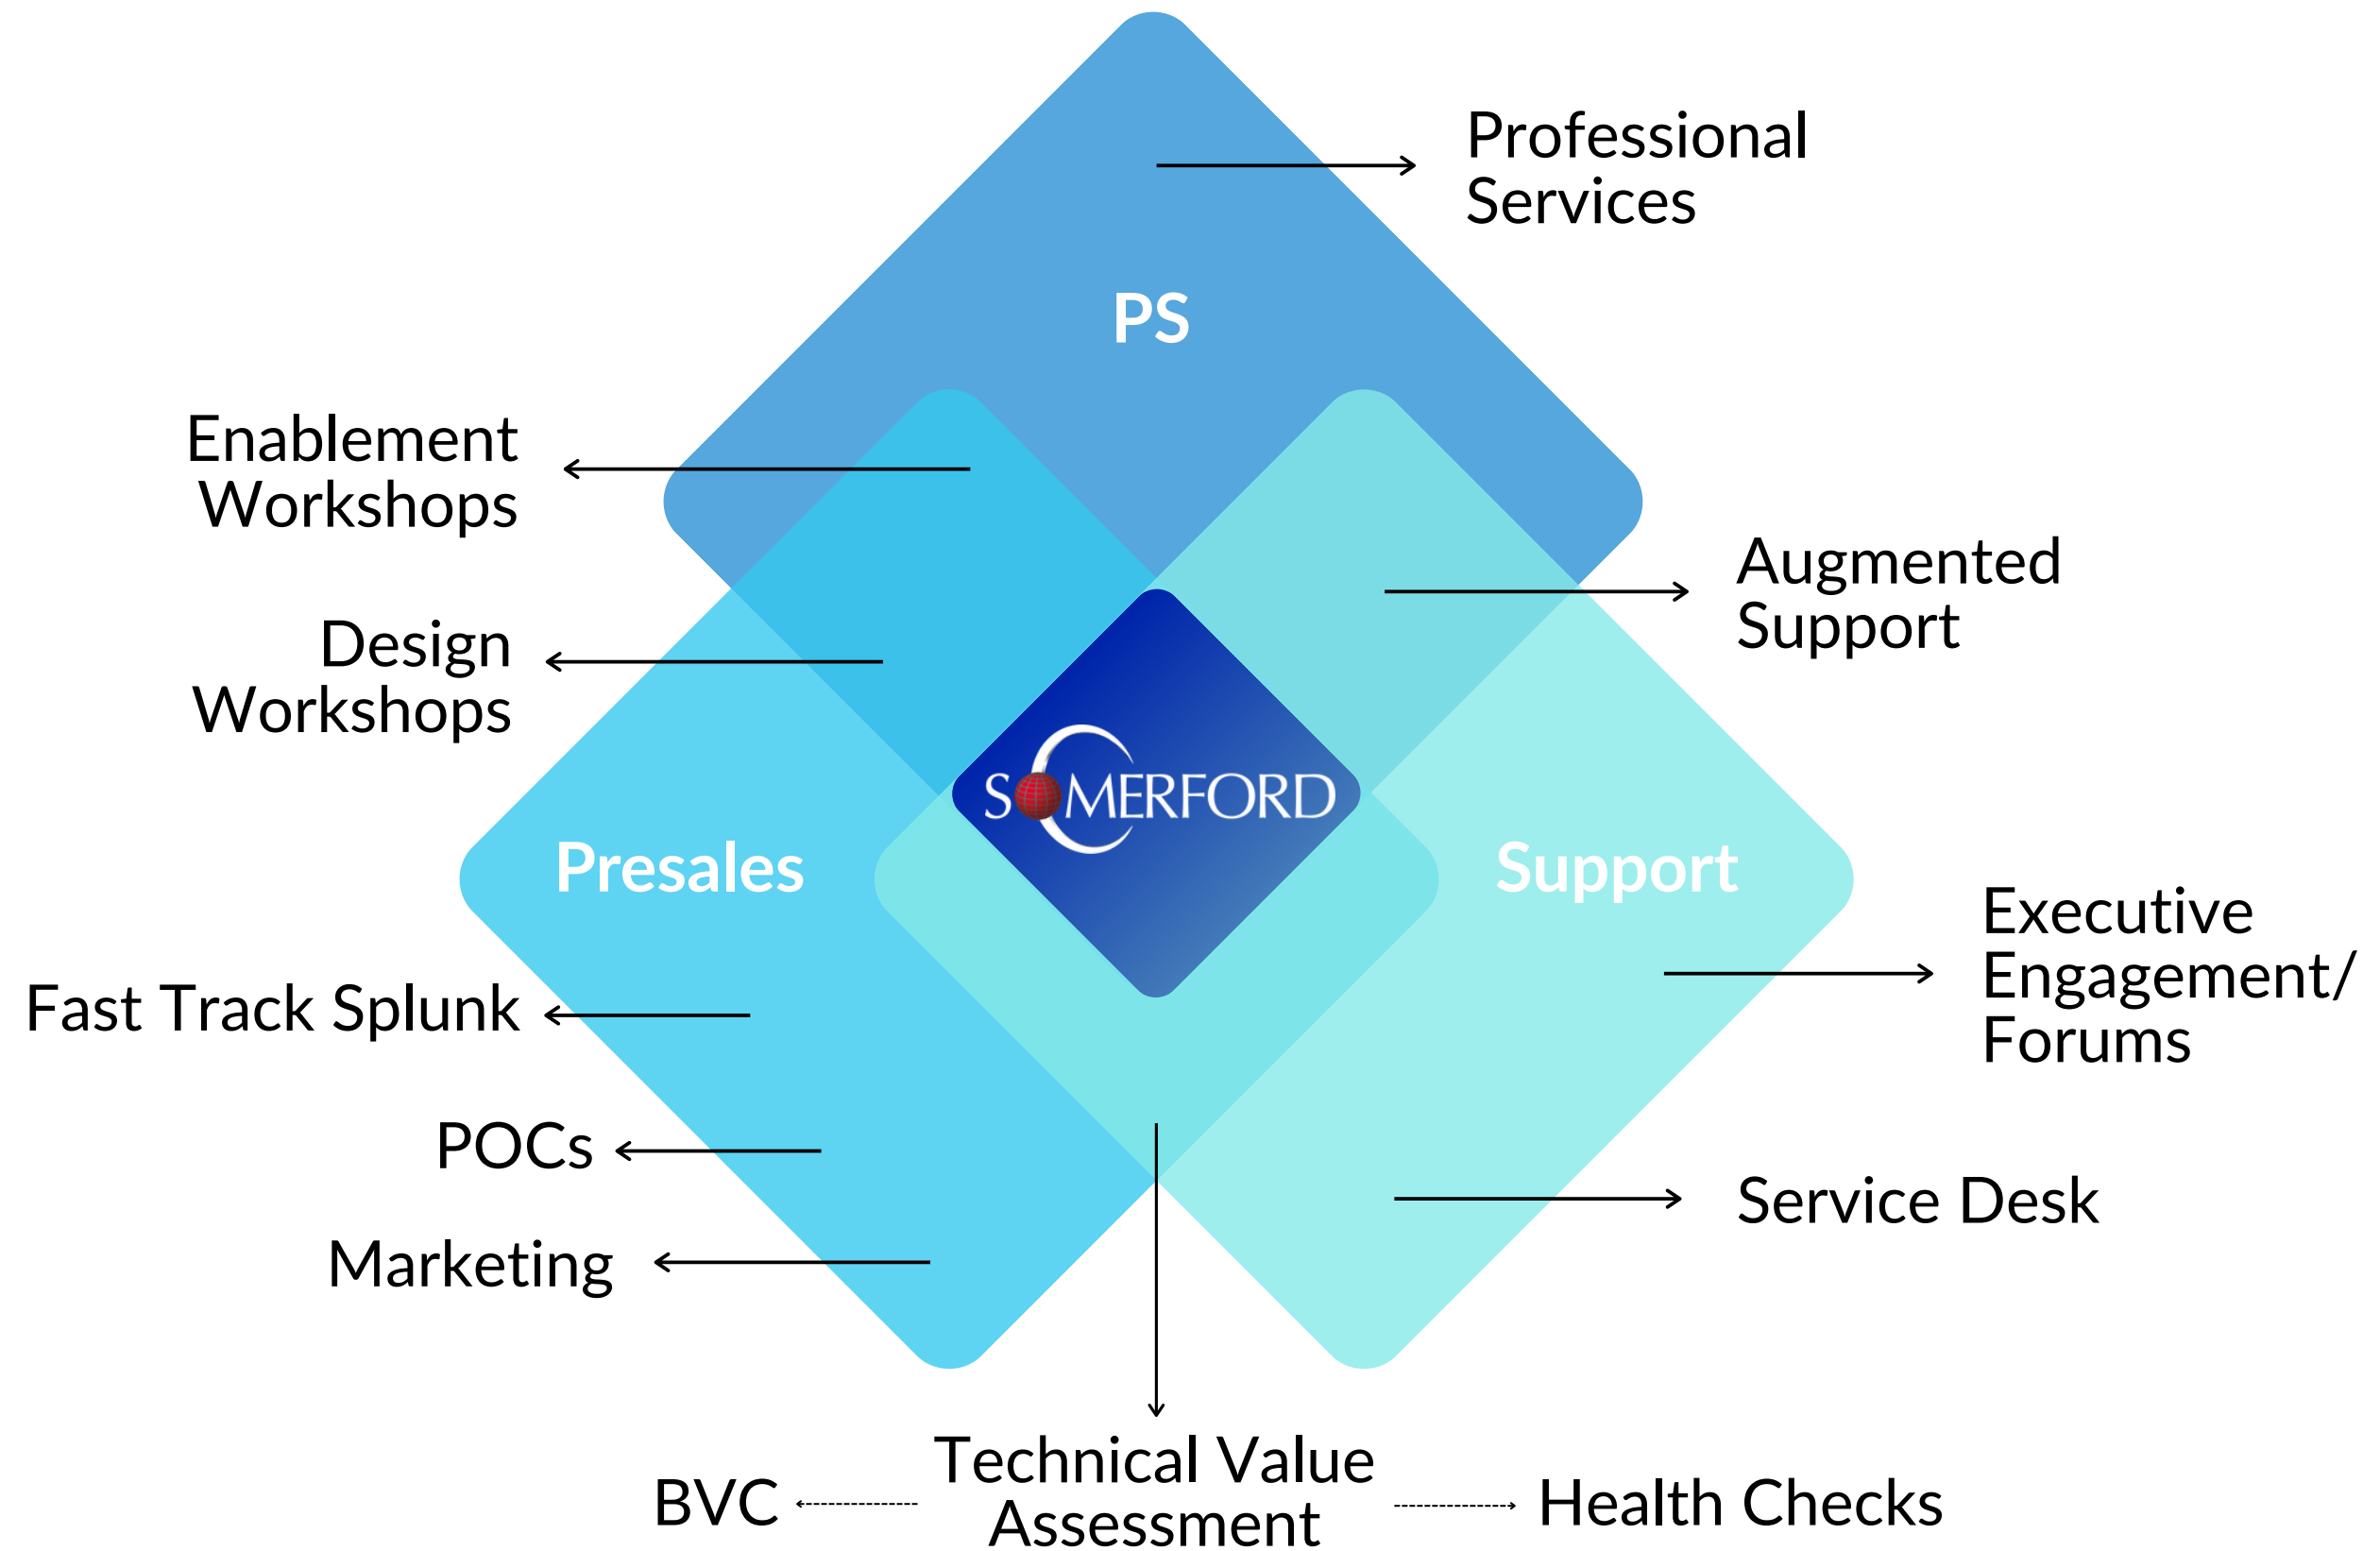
Professional Services

PS

Enablement Workshops

Augmented Support

Design Workshops

SOMERFORD

Presales

Support

Executive Engagement/ Forums

Fast Track Splunk

POCs

Service Desk

Marketing

Technical Value Assessment

BVC

Health Checks